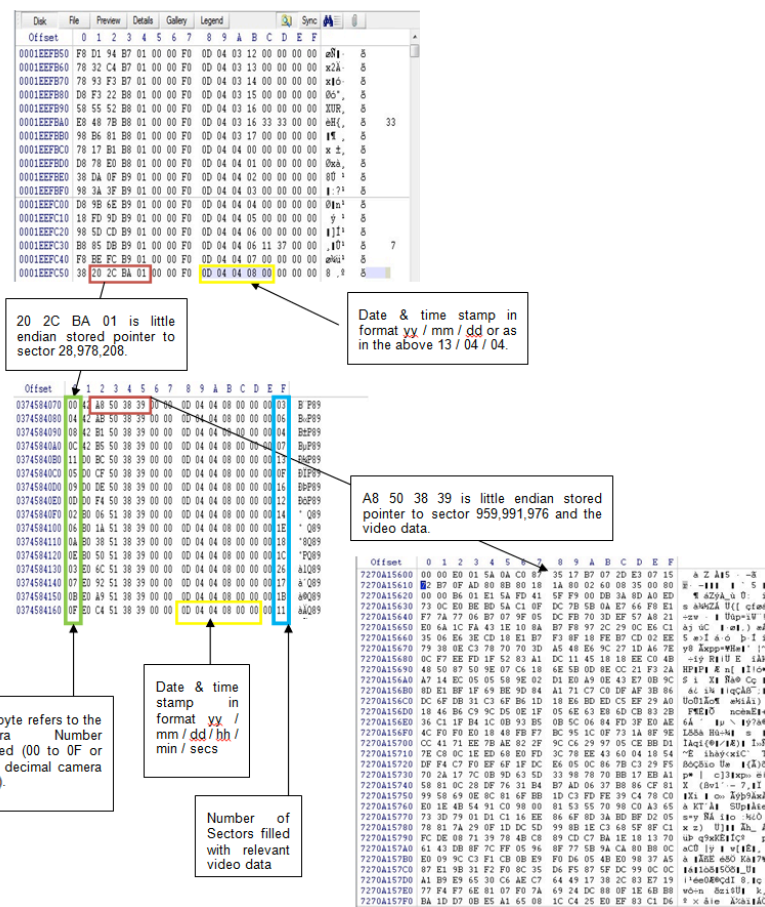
Disk File Preview Details Gallery Legend Sync

| Offset | 0 1 2 3 4 5 6 7 | 8 9 A B C D E F | |
|---|---|---|---|
| 0001EEFB50 | F8 D1 94 B7 01 00 00 F0 | 0D 04 03 12 00 00 00 00 | øÑ” · ð |
| 0001EEFB60 | 78 32 C4 B7 01 00 00 F0 | 0D 04 03 13 00 00 00 00 | x2Ä · ð |
| 0001EEFB70 | 78 93 F3 B7 01 00 00 F0 | 0D 04 03 14 00 00 00 00 | x“ó · ð |
| 0001EEFB80 | D8 F3 22 B8 01 00 00 F0 | 0D 04 03 15 00 00 00 00 | Øó", ð |
| 0001EEFB90 | 58 55 52 B8 01 00 00 F0 | 0D 04 03 16 00 00 00 00 | XUR, ð |
| 0001EEFBA0 | E8 48 7B B8 01 00 00 F0 | 0D 04 03 16 33 33 00 00 | èH{, ð 33 |
| 0001EEFBB0 | 98 B6 81 B8 01 00 00 F0 | 0D 04 03 17 00 00 00 00 | ¶ , ð |
| 0001EEFBC0 | 78 17 B1 B8 01 00 00 F0 | 0D 04 04 00 00 00 00 00 | x ±, ð |
| 0001EEFBD0 | D8 78 E0 B8 01 00 00 F0 | 0D 04 04 01 00 00 00 00 | Øxà, ð |
| 0001EEFBE0 | 38 DA 0F B9 01 00 00 F0 | 0D 04 04 02 00 00 00 00 | 8Ú ¹ ð |
| 0001EEFBF0 | 98 3A 3F B9 01 00 00 F0 | 0D 04 04 03 00 00 00 00 | :?¹ ð |
| 0001EEFC00 | D8 9B 6E B9 01 00 00 F0 | 0D 04 04 04 00 00 00 00 | Øn¹ ð |
| 0001EEFC10 | 18 FD 9D B9 01 00 00 F0 | 0D 04 04 05 00 00 00 00 | ý ¹ ð |
| 0001EEFC20 | 98 5D CD B9 01 00 00 F0 | 0D 04 04 06 00 00 00 00 | ]Í¹ ð |
| 0001EEFC30 | B8 85 DB B9 01 00 00 F0 | 0D 04 06 11 37 00 00 00 | ¸…Û¹ ð 7 |
| 0001EEFC40 | F8 BE FC B9 01 00 00 F0 | 0D 04 04 07 00 00 00 00 | ø¾ü¹ ð |
| 0001EEFC50 | 38 20 2C BA 01 00 00 F0 | 0D 04 04 08 00 00 00 00 | 8 ,º ð |

20 2C BA 01 is little endian stored pointer to sector 28,978,208.

Date & time stamp in format yy / mm / dd or as in the above 13 / 04 / 04.

| Offset | 0 1 2 3 4 5 6 7 | 8 9 A B C D E F | |
|---|---|---|---|
| 0374584070 | 00 A8 50 38 39 00 00 00 | 0D 04 04 08 00 00 00 03 | ¨P89 |
| 0374584080 | 04 42 A8 50 38 39 00 00 | 0D 04 04 08 00 00 00 06 | B¨P89 |
| 0374584090 | 08 42 B1 50 38 39 00 00 | 0D 04 04 08 00 00 00 04 | B±P89 |
| 03745840A0 | 0C 42 B5 50 38 39 00 00 | 0D 04 04 08 00 00 00 07 | BµP89 |
| 03745840B0 | 11 D0 BC 50 38 39 00 00 | 0D 04 04 08 00 00 00 13 | мP89 |
| 03745840C0 | 05 D0 CF 50 38 39 00 00 | 0D 04 04 08 00 00 00 0F | ÐÏP89 |
| 03745840D0 | 09 D0 DE 50 38 39 00 00 | 0D 04 04 08 00 00 00 16 | ÐÞP89 |
| 03745840E0 | 0D D0 F4 50 38 39 00 00 | 0D 04 04 08 00 00 00 12 | ÐôP89 |
| 03745840F0 | 02 B0 06 51 38 39 00 00 | 0D 04 04 08 00 00 00 14 | ° Q89 |
| 0374584100 | 06 B0 1A 51 38 39 00 00 | 0D 04 04 08 00 00 00 10 | ° Q89 |
| 0374584110 | 0A B0 38 51 38 39 00 00 | 0D 04 04 08 00 00 00 16 | °8Q89 |
| 0374584120 | 0E B0 50 51 38 39 00 00 | 0D 04 04 08 00 00 00 1C | °PQ89 |
| 0374584130 | 03 E0 6C 51 38 39 00 00 | 0D 04 04 08 00 00 00 26 | àlQ89 |
| 0374584140 | 07 E0 92 51 38 39 00 00 | 0D 04 04 08 00 00 00 1A | à’Q89 |
| 0374584150 | 0B E0 A9 51 38 39 00 00 | 0D 04 04 08 00 00 00 1B | à©Q89 |
| 0374584160 | 0F E0 C4 51 38 39 00 00 | 0D 04 04 08 00 00 00 11 | àÄQ89 |

A8 50 38 39 is little endian stored pointer to sector 959,991,976 and the video data.

byte refers to the ra Number ed (00 to 0F or decimal camera ).

Date & time stamp in format yy / mm / dd / hh / min / secs

Number of Sectors filled with relevant video data

| Offset | 0 1 2 3 4 5 6 7 | 8 9 A B C D E F |
|---|---|---|
| 7270A15600 | 00 00 E0 01 5A 0A C0 87 | 35 17 B7 07 2D E3 07 15 |
| 7270A15610 | 82 B7 0F AD 00 8B 80 18 | 1A 80 02 60 08 35 00 80 |
| 7270A15620 | 00 00 B6 01 E1 5A FD 41 | 5F F9 00 DB 3A 8D A0 ED |
| 7270A15630 | 73 0C E0 BE BD 5A C1 0F | DC 7B 5B 0A E7 66 F8 E1 |
| 7270A15640 | F7 7A 77 06 B7 07 9F 05 | DC FB 70 3D EF 57 A8 21 |
| 7270A15650 | E0 6A 1C FA 43 1E 10 8A | B7 F8 97 2C 29 0C E6 C1 |
| 7270A15660 | 35 06 E6 3E CD 18 E1 B7 | F3 8F 18 FE B7 CD 02 EE |
| 7270A15670 | 79 38 0E C3 78 70 70 3D | A5 48 E6 9C 27 1D A6 7E |
| 7270A15680 | 0C F7 EE FD 1F 52 83 A1 | DC 11 45 18 18 EE C0 4B |
| 7270A15690 | 48 50 87 50 9E 07 C6 18 | 6E 5B 0D 8E CC 21 F3 2A |
| 7270A156A0 | A7 14 EC 05 05 58 9E 02 | D1 E0 A9 0E 43 E7 0B 9C |
| 7270A156B0 | 8D E1 BF 1F 69 BE 9D 84 | A1 71 C7 C0 DF AF 3B 86 |
| 7270A156C0 | DC 6F DB 31 C3 6F B6 1D | 18 E6 BD ED C5 EF 29 A0 |
| 7270A156D0 | 18 46 B6 C9 9C D5 0E 1F | 05 6E 63 E8 6D CB 83 2B |
| 7270A156E0 | 36 C1 1F B4 1C 0B 93 B5 | 0B 5C 06 84 FD 3F E0 AE |
| 7270A156F0 | 4C F0 F0 E0 18 48 FB F7 | BC 95 1C 0F 73 1A 8F 9E |
| 7270A15700 | CC 41 71 EE 7B AE 82 2F | 9C C6 29 97 05 CE BB D1 |
| 7270A15710 | 7E C8 0C 1E ED 68 E0 FD | 3C 78 EE 43 60 04 18 54 |
| 7270A15720 | DF F4 C7 F0 EF 6F 1F DC | E6 05 0C 86 7B C3 29 F5 |
| 7270A15730 | 70 2A 17 7C 0B 9D 63 5D | 33 98 78 70 BB 17 EB A1 |
| 7270A15740 | 58 81 0C 28 DF 76 31 B4 | B7 AD 06 37 B8 86 CF 81 |
| 7270A15750 | 99 58 69 0E 0C 81 6F BB | 1D C3 FD FE 39 C4 78 C0 |
| 7270A15760 | E0 1E 4B 54 91 C0 98 00 | 81 53 55 70 98 C0 A3 65 |
| 7270A15770 | 73 3D 79 01 D1 C1 16 EE | 86 6F 8D 3A BD BF D2 05 |
| 7270A15780 | 78 81 7A 29 0F 1D DC 5D | 99 8B 1E C3 68 5F 8F C1 |
| 7270A15790 | FC DE 08 71 39 78 4B C8 | 89 CD C7 BA 1E 18 13 70 |
| 7270A157A0 | 61 43 DB 8F 7C FF 05 96 | 8F 77 5B 9A CA 80 B8 0C |
| 7270A157B0 | E0 09 9C C3 F1 CB 0B E9 | F0 D6 05 4B E0 98 37 A5 |
| 7270A157C0 | 87 E1 9B 31 F2 F0 8C 35 | D6 F5 87 5F DC 99 0C 0C |
| 7270A157D0 | A1 B9 E9 65 30 C6 AE C7 | 64 49 17 38 2C 83 E7 19 |
| 7270A157E0 | 77 F4 F7 6E 81 07 F0 7A | 69 24 DC 88 0F 1E 6B B8 |
| 7270A157F0 | BA 1D D7 0B E5 A1 65 00 | 1C C4 25 E0 EF 83 C1 D6 |

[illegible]